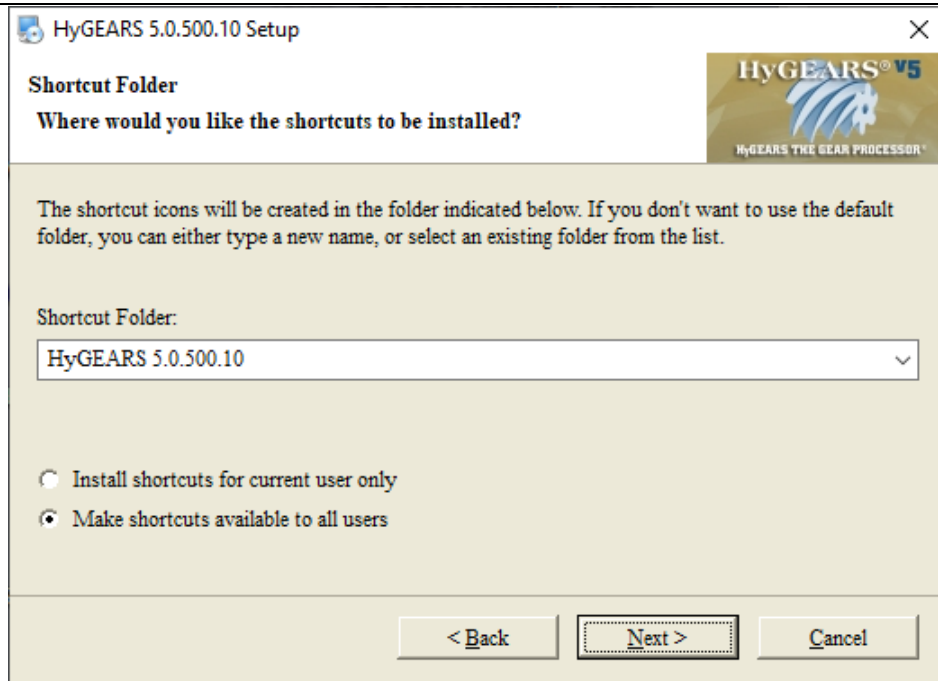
HyGEARS 5.0.500.10 Setup

×

Shortcut Folder

Where would you like the shortcuts to be installed?

HyGEARS® V5

HyGEARS THE GEAR PROCESSOR®

The shortcut icons will be created in the folder indicated below. If you don't want to use the default folder, you can either type a new name, or select an existing folder from the list.

Shortcut Folder:

HyGEARS 5.0.500.10

Install shortcuts for current user only

Make shortcuts available to all users

< Back

Next >

Cancel